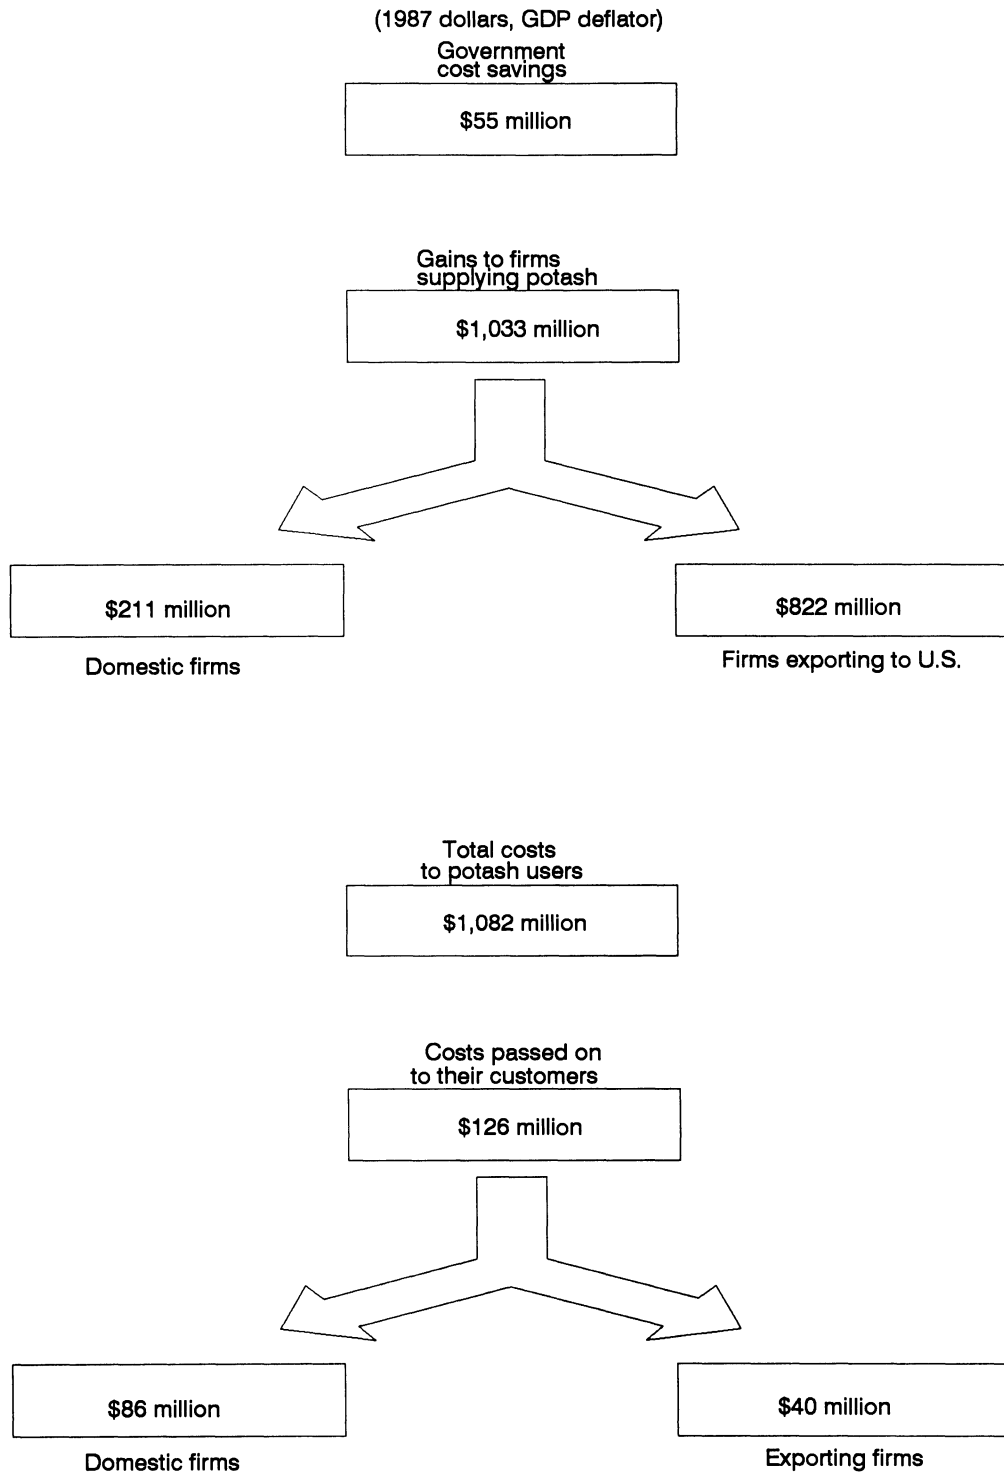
(1987 dollars, GDP deflator)

Government cost savings

$55 million

Gains to firms supplying potash

$1,033 million

$211 million

Domestic firms

$822 million

Firms exporting to U.S.

Total costs to potash users

$1,082 million

Costs passed on to their customers

$126 million

$86 million

Domestic firms

$40 million

Exporting firms